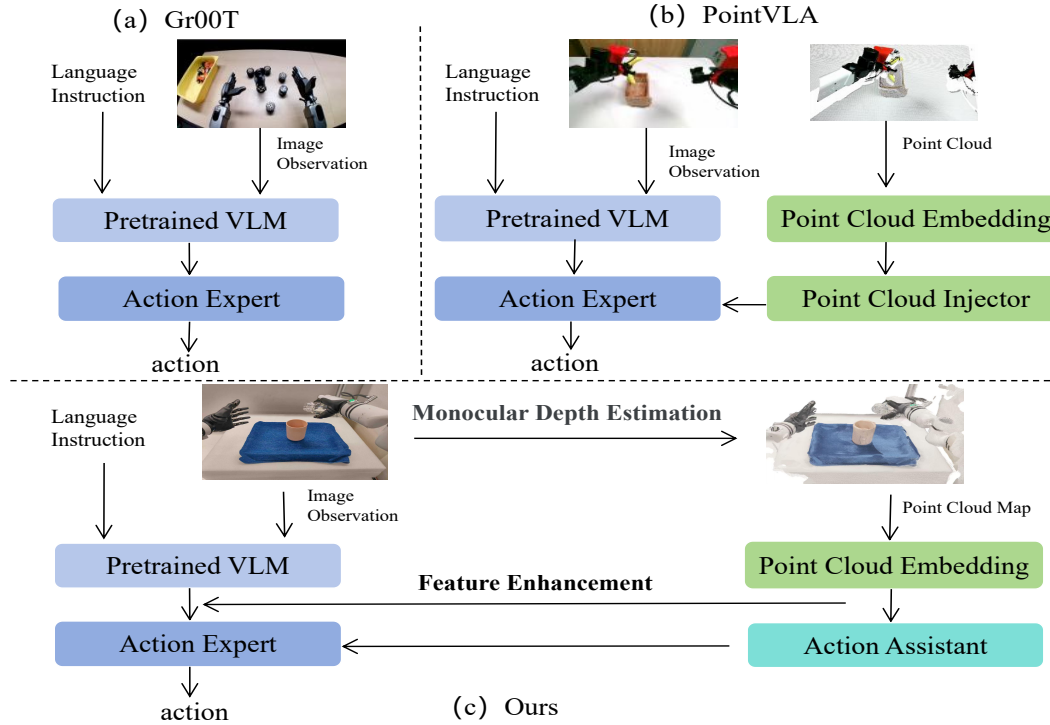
(a) Gr00T

Language Instruction

Image Observation

Pretrained VLM

Action Expert

action

(b) PointVLA

Language Instruction

Image Observation

Point Cloud

Pretrained VLM

Point Cloud Embedding

Action Expert

Point Cloud Injector

action

Language Instruction

Monocular Depth Estimation

Image Observation

Point Cloud Map

Pretrained VLM

Point Cloud Embedding

Feature Enhancement

Action Expert

Action Assistant

action

(c) Ours